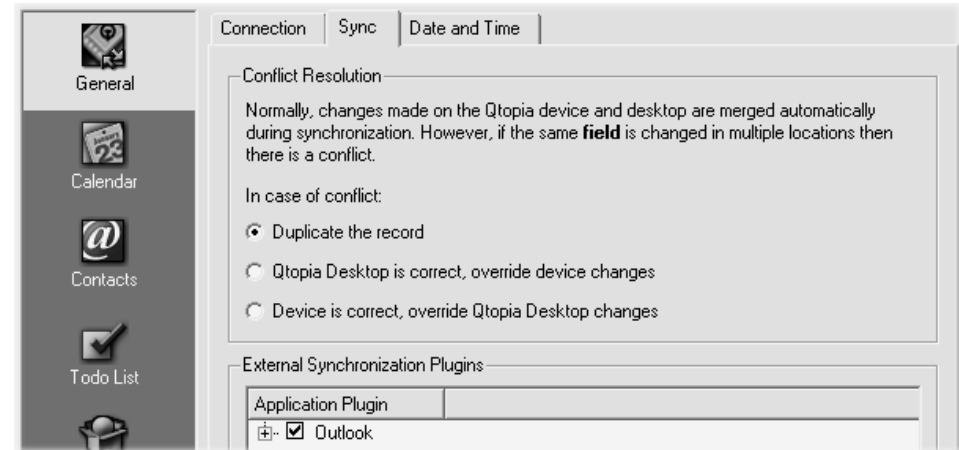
General

Calendar

Contacts

Todo List

Connection | Sync | Date and Time

Conflict Resolution

Normally, changes made on the Qtopia device and desktop are merged automatically during synchronization. However, if the same **field** is changed in multiple locations then there is a conflict.

In case of conflict:

Duplicate the record

Qtopia Desktop is correct, override device changes

Device is correct, override Qtopia Desktop changes

External Synchronization Plugins

| Application Plugin | |
|---|---|
| Outlook | |